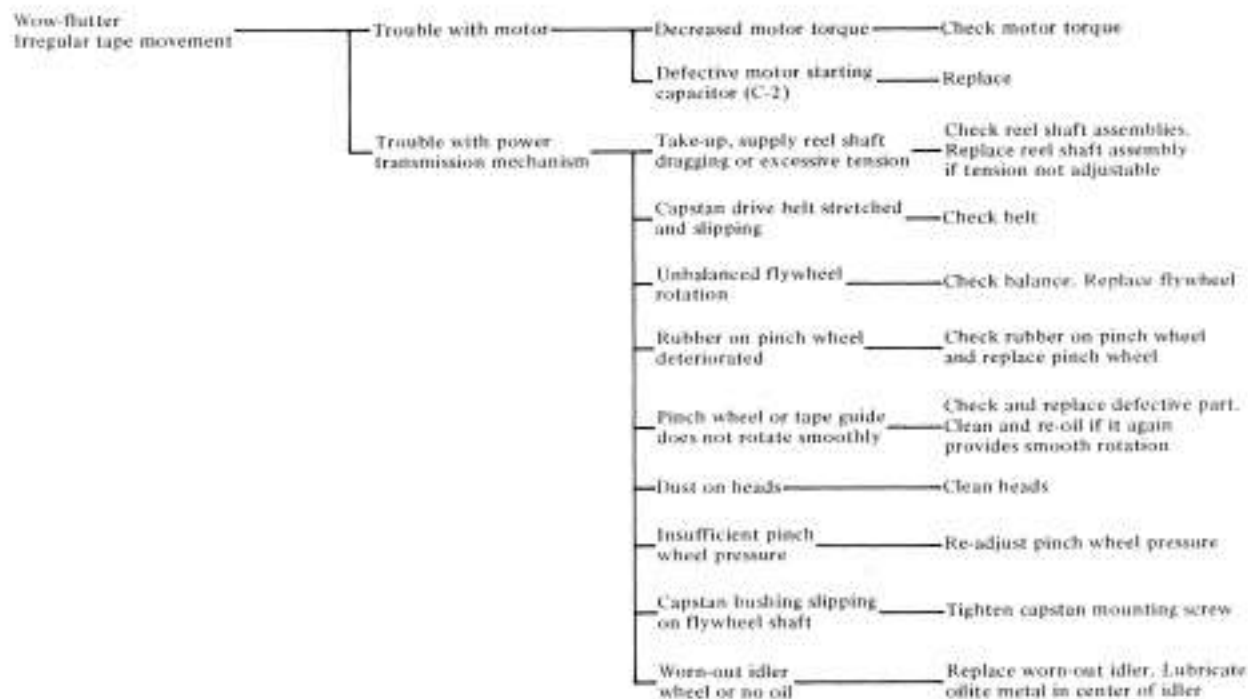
Wow-flutter
Irregular tape movement

Trouble with motor

Decreased motor torque

Check motor torque

Defective motor starting capacitor (C-2)

Replace

Trouble with power transmission mechanism

Take-up, supply reel shaft dragging or excessive tension

Check reel shaft assemblies. Replace reel shaft assembly if tension not adjustable

Capstan drive belt stretched and slipping

Check belt

Unbalanced flywheel rotation

Check balance. Replace flywheel

Rubber on pinch wheel deteriorated

Check rubber on pinch wheel and replace pinch wheel

Pinch wheel or tape guide does not rotate smoothly

Check and replace defective part. Clean and re-oil if it again provides smooth rotation

Dust on heads

Clean heads

Insufficient pinch wheel pressure

Re-adjust pinch wheel pressure

Capstan bushing slipping on flywheel shaft

Tighten capstan mounting screw

Worn-out idler wheel or no oil

Replace worn-out idler. Lubricate oilite metal in center of idler